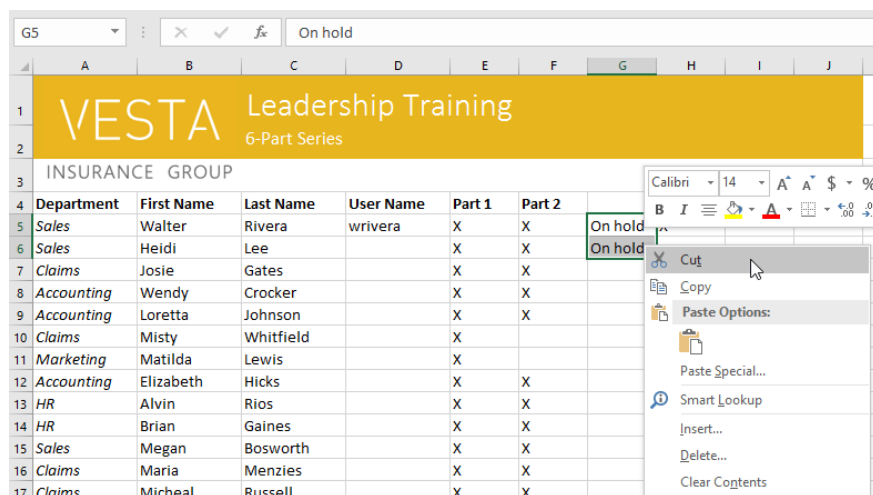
G5 | On hold

| | A | B | C | D | E | F | G | H | I | J |
|---|---|---|---|---|---|---|---|---|---|---|
| 1 | VESTA | Leadership Training | | | | | | | | |
| 2 | | 6-Part Series | | | | | | | | |
| 3 | INSURANCE GROUP | | | | | | | | | |
| 4 | Department | First Name | Last Name | User Name | Part 1 | Part 2 | | | | |
| 5 | Sales | Walter | Rivera | wrivera | X | X | On hold | X | | |
| 6 | Sales | Heidi | Lee | | X | X | On hold | | | |
| 7 | Claims | Josie | Gates | | X | X | | | | |
| 8 | Accounting | Wendy | Crocker | | X | X | | | | |
| 9 | Accounting | Loretta | Johnson | | X | X | | | | |
| 10 | Claims | Misty | Whitfield | | X | | | | | |
| 11 | Marketing | Matilda | Lewis | | X | | | | | |
| 12 | Accounting | Elizabeth | Hicks | | X | X | | | | |
| 13 | HR | Alvin | Rios | | X | X | | | | |
| 14 | HR | Brian | Gaines | | X | X | | | | |
| 15 | Sales | Megan | Bosworth | | X | X | | | | |
| 16 | Claims | Maria | Menzies | | X | X | | | | |
| 17 | Claims | Micheal | Russell | | X | X | | | | |

Calibri 14 A A $ %
B I A

Cut
Copy
Paste Options:
Paste Special...
Smart Lookup
Insert...
Delete...
Clear Contents